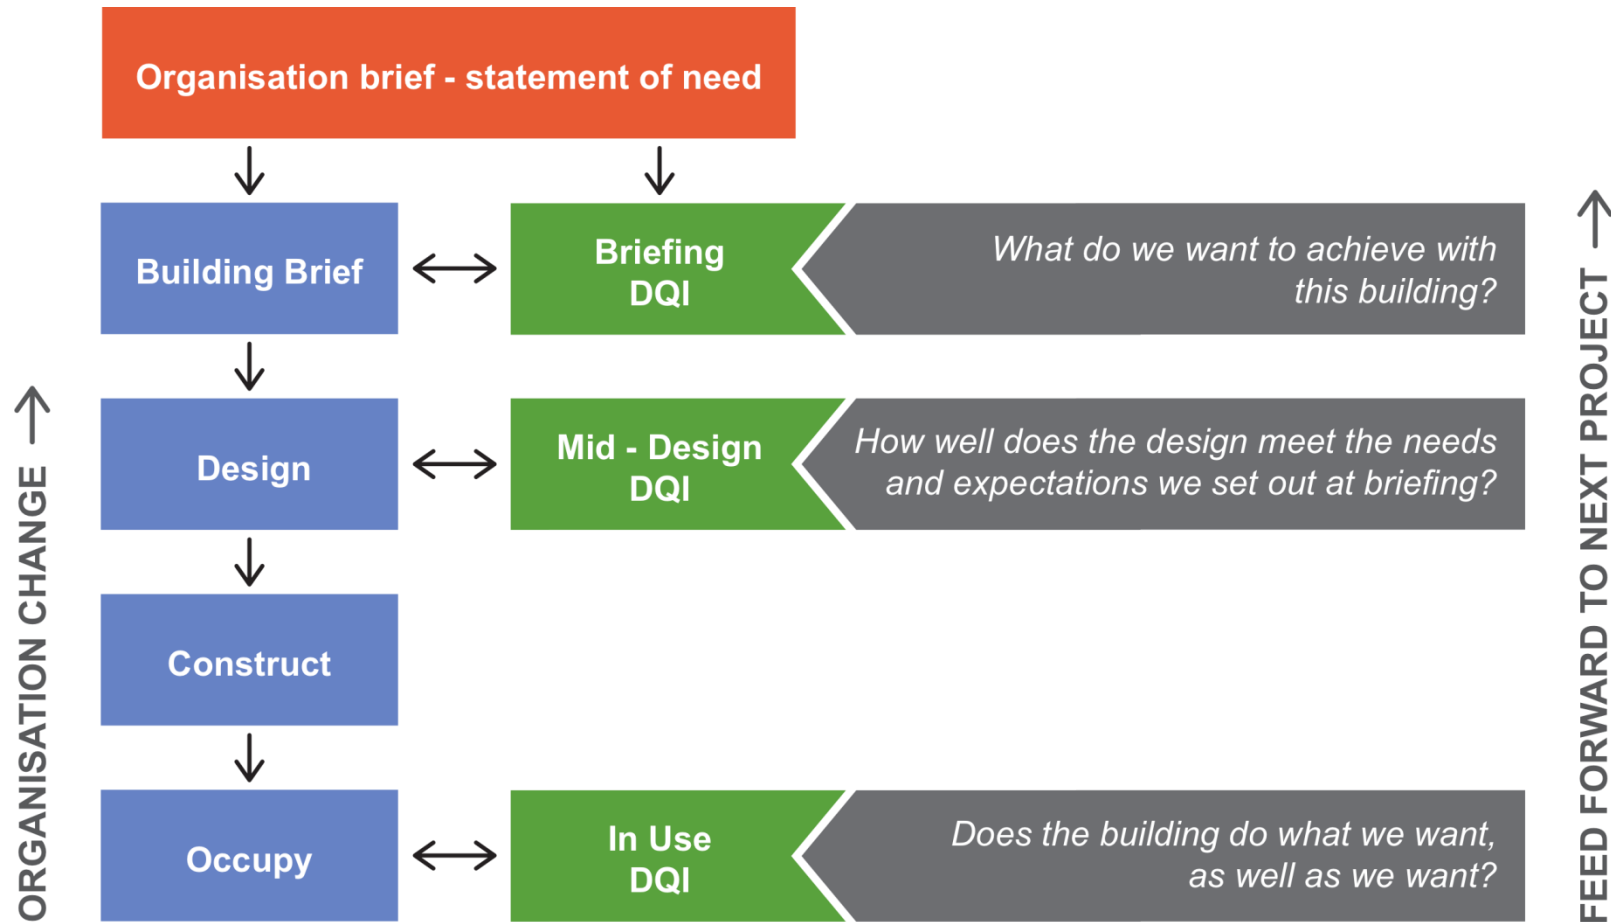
Organisation brief - statement of need

Building Brief

Briefing DQI

What do we want to achieve with this building?

Design

Mid - Design DQI

How well does the design meet the needs and expectations we set out at briefing?

Construct

Occupy

In Use DQI

Does the building do what we want, as well as we want?

ORGANISATION CHANGE →

FEED FORWARD TO NEXT PROJECT →